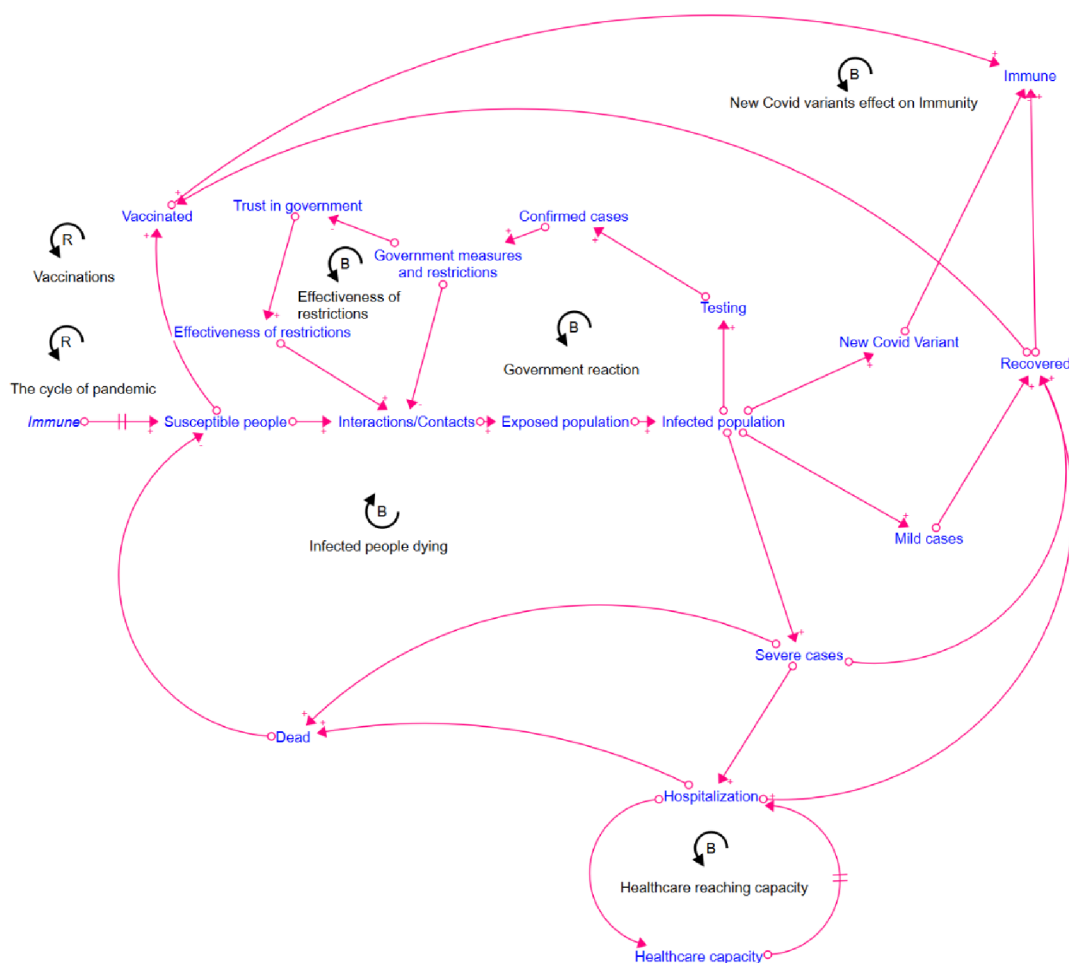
Immune

B
New Covid variants effect on Immunity

Vaccinated
Trust in government
Confirmed cases

R
Vaccinations

Government measures and restrictions

B
Effectiveness of restrictions

Testing

Effectiveness of restrictions

B
Government reaction

New Covid Variant

R
The cycle of pandemic

Recovered

Immune
Susceptible people
Interactions/Contacts
Exposed population
Infected population

B
Infected people dying

Mild cases

Severe cases

Dead

Hospitalization

B
Healthcare reaching capacity

Healthcare capacity